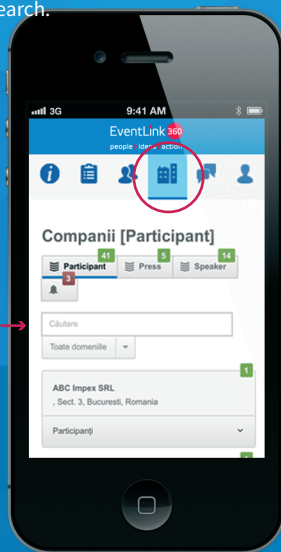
earch.

3G
9:41 AM

EventLink 360
people ideas action

Companii [Participant]

41 Participant
5 Press
14 Speaker
5

Căutare

Toate domeniile

1
ABC Impex SRL
, Sect. 3, Bucuresti, Romania

Participanți